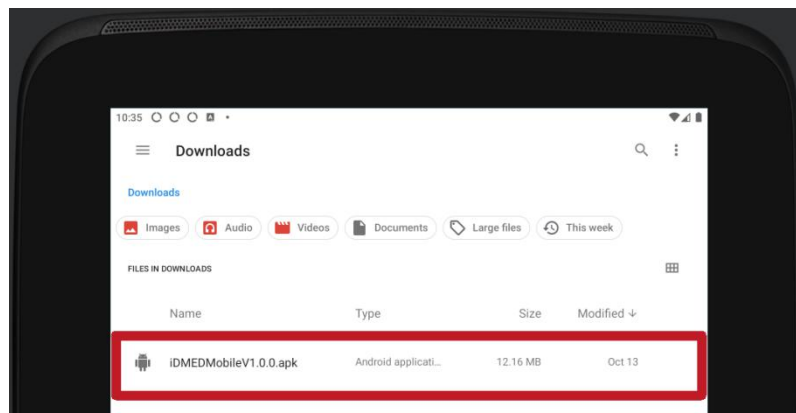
10:35

Downloads

Downloads

Images Audio Videos Documents Large files This week

FILES IN DOWNLOADS

| Name | Type | Size | Modified ↓ |
|---|---|---|---|
| iDMEDMobileV1.0.0.apk | Android applicati... | 12.16 MB | Oct 13 |